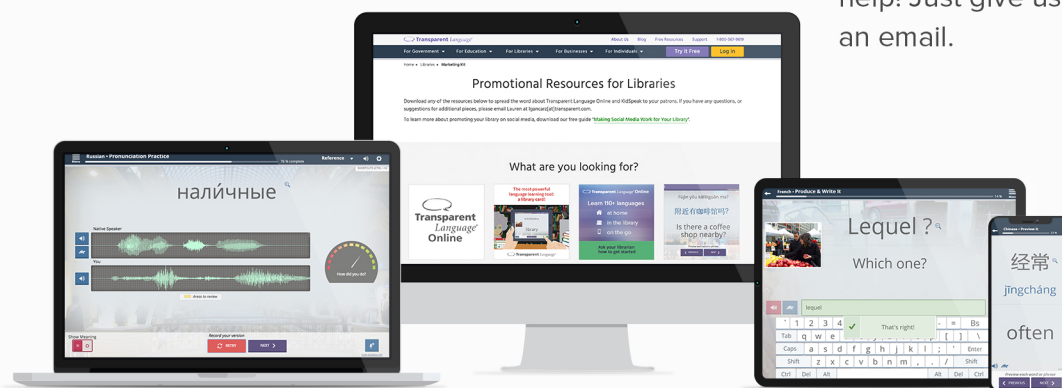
help. Just give us an email.

Transparent Language
About Us Blog Free Resources Support 1-800-567-9619
For Government For Education For Libraries For Businesses For Individuals Try It Free Log In
Home » Libraries » Marketing Kit

Promotional Resources for Libraries

Download any of the resources below to spread the word about Transparent Language Online and KidSpeak to your patrons. If you have any questions, or suggestions for additional pieces, please email Lauren at lgancas[at]transparent.com.

To learn more about promoting your library on social media, download our free guide "Making Social Media Work for Your Library".

What are you looking for?

Transparent Language Online

The most powerful language learning tool is library card!

Transparent Language Online
Learn 110+ languages
at home
in the library
on the go
Ask your librarian how to get started!

Fùjìn yǒu kāfēiguǎn ma?
附近有咖啡馆吗?
Is there a coffee shop nearby?

Russian › Pronunciation Practice
Reference
налúчные
Native Speaker
You
How did you do?
Areas to review
Show Meaning
Record your version
RETRY NEXT

French › Produce & Write It
Lequel ?
Which one?
lequel
That's right!
Tab q w e r t y u i o p [ ] \
Caps a s d f g h j k l ; ' Enter
Shift z x c v b n m , . / Shift
Ctrl Del Alt Alt Del Ctrl
1 2 3 4 - = Bs

Chinese › Preview It
经常
jīngcháng
often
PREVIOUS NEXT